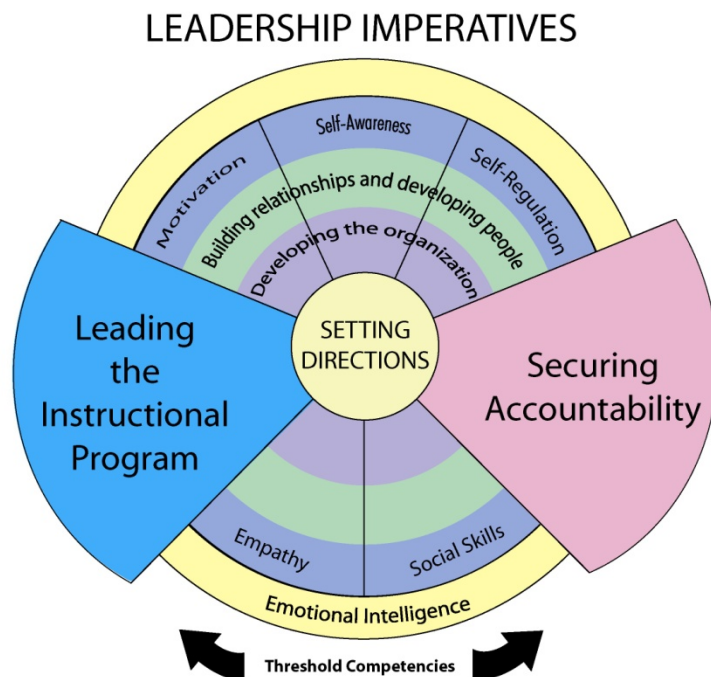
LEADERSHIP IMPERATIVES

Self-Awareness

Motivation

Self-Regulation

Building relationships and developing people

Developing the organization

Leading the Instructional Program

SETTING DIRECTIONS

Securing Accountability

Empathy

Social Skills

Emotional Intelligence

Threshold Competencies